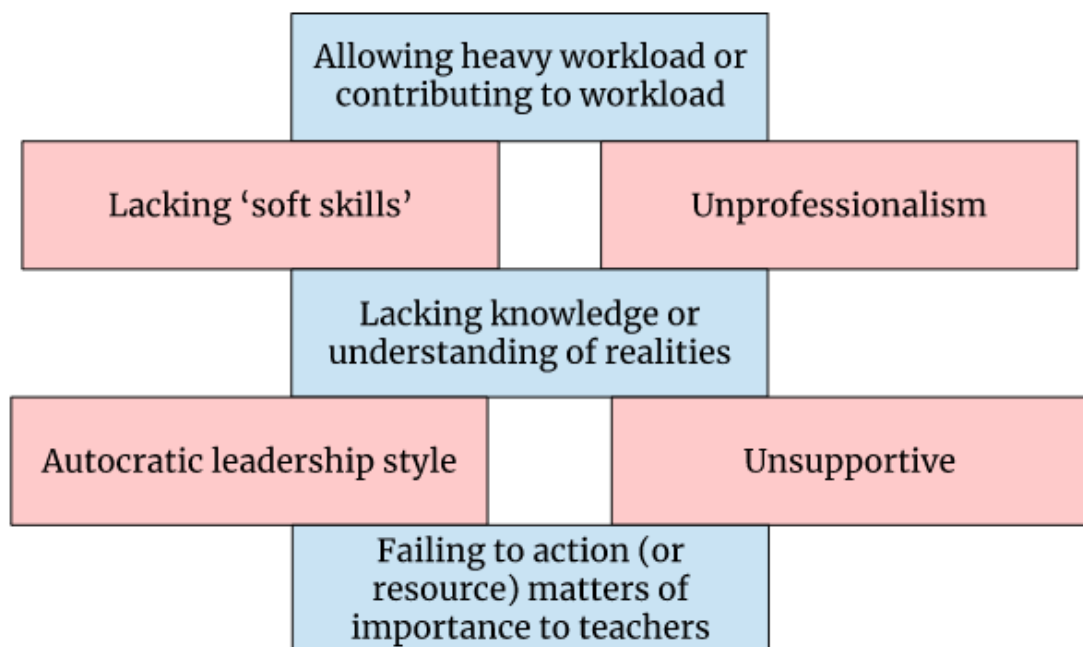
Allowing heavy workload or contributing to workload

Lacking ‘soft skills’

Unprofessionalism

Lacking knowledge or understanding of realities

Autocratic leadership style

Unsupportive

Failing to action (or resource) matters of importance to teachers